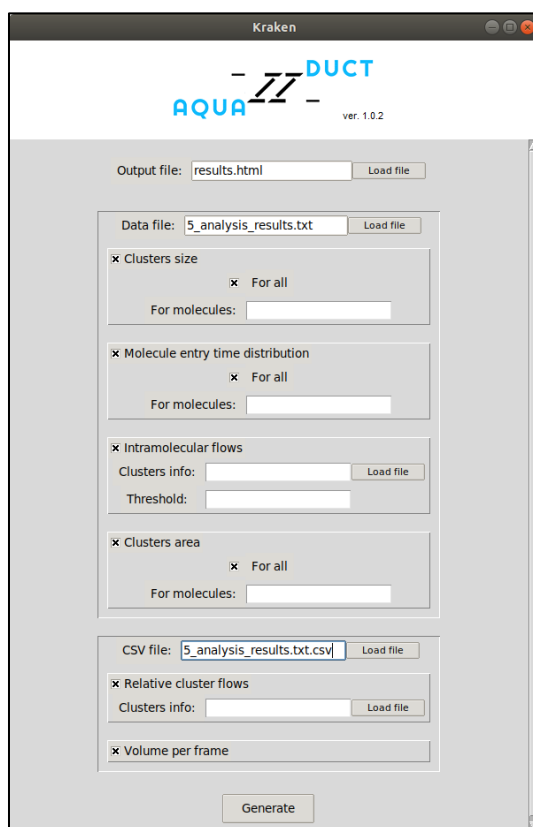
Kraken

AQUA DUCT
ver. 1.0.2

Output file: results.html Load file

Data file: 5_analysis_results.txt Load file

Clusters size
For all
For molecules:

Molecule entry time distribution
For all
For molecules:

Intramolecular flows
Clusters info: Load file
Threshold:

Clusters area
For all
For molecules:

CSV file: 5_analysis_results.txt.csv Load file

Relative cluster flows
Clusters info: Load file

Volume per frame

Generate